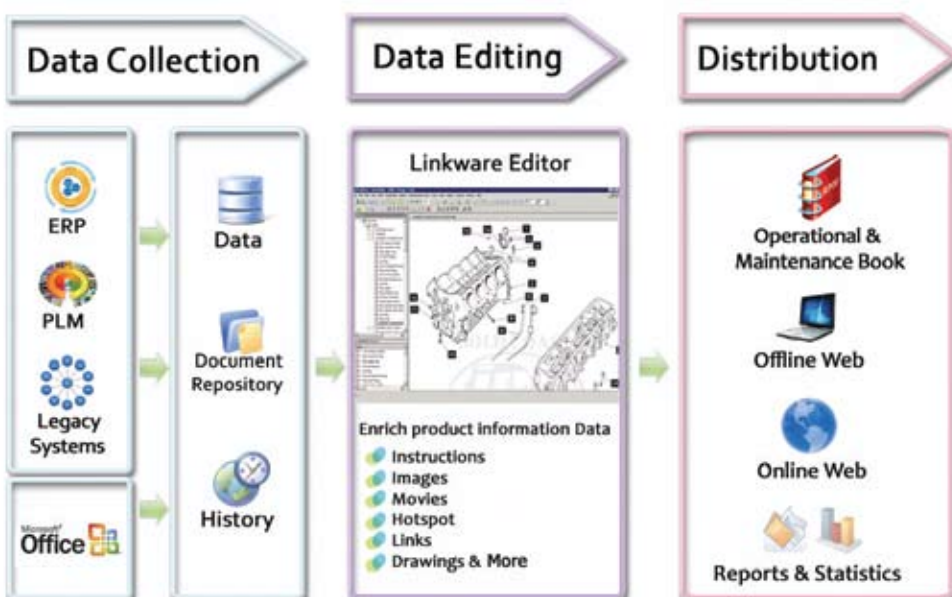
Data Collection

ERP

PLM

Legacy Systems

Microsoft Office

Data

Document Repository

History

Data Editing

Linkware Editor

Enrich product information Data

Instructions
Images
Movies
Hotspot
Links
Drawings & More

Distribution

Operational & Maintenance Book

Offline Web

Online Web

Reports & Statistics